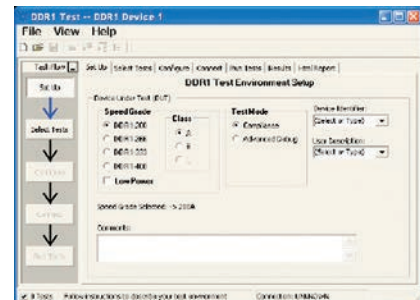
DDR1 Test -- DDR1 Device 1

File View Help

Task Flow | Set Up | Select Tests | Configure | Connect | Run Tests | Results | Html Report

Set Up

Select Tests

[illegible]

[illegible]

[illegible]

DDR1 Test Environment Setup

Device Under Test (DUT)

Speed Grade

DDR1-200

DDR1-266

DDR1-333

DDR1-400

Low Power

Class

A

B

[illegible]

Test Mode

Compliance

Advanced Debug

Device Identifier:

(Select or Type)

User Description:

(Select or Type)

Speed Grade Selected: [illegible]

Comments:

8 Tests   Follow instructions to describe your test environment   Connection: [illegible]